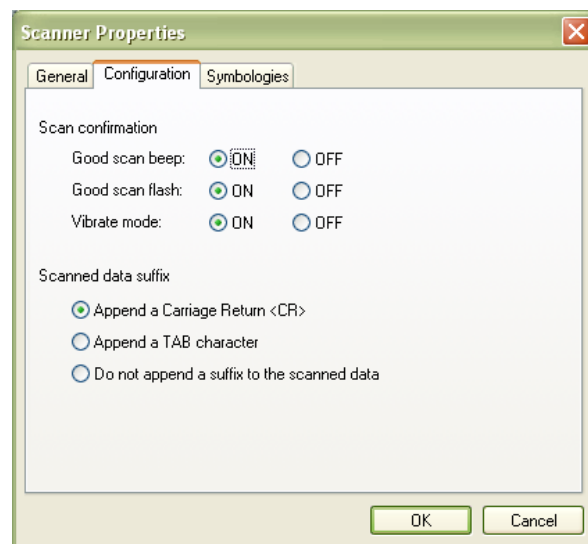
Scanner Properties

General Configuration Symbologies

Scan confirmation

Good scan beep: ON OFF

Good scan flash: ON OFF

Vibrate mode: ON OFF

Scanned data suffix

Append a Carriage Return <CR>

Append a TAB character

Do not append a suffix to the scanned data

OK Cancel